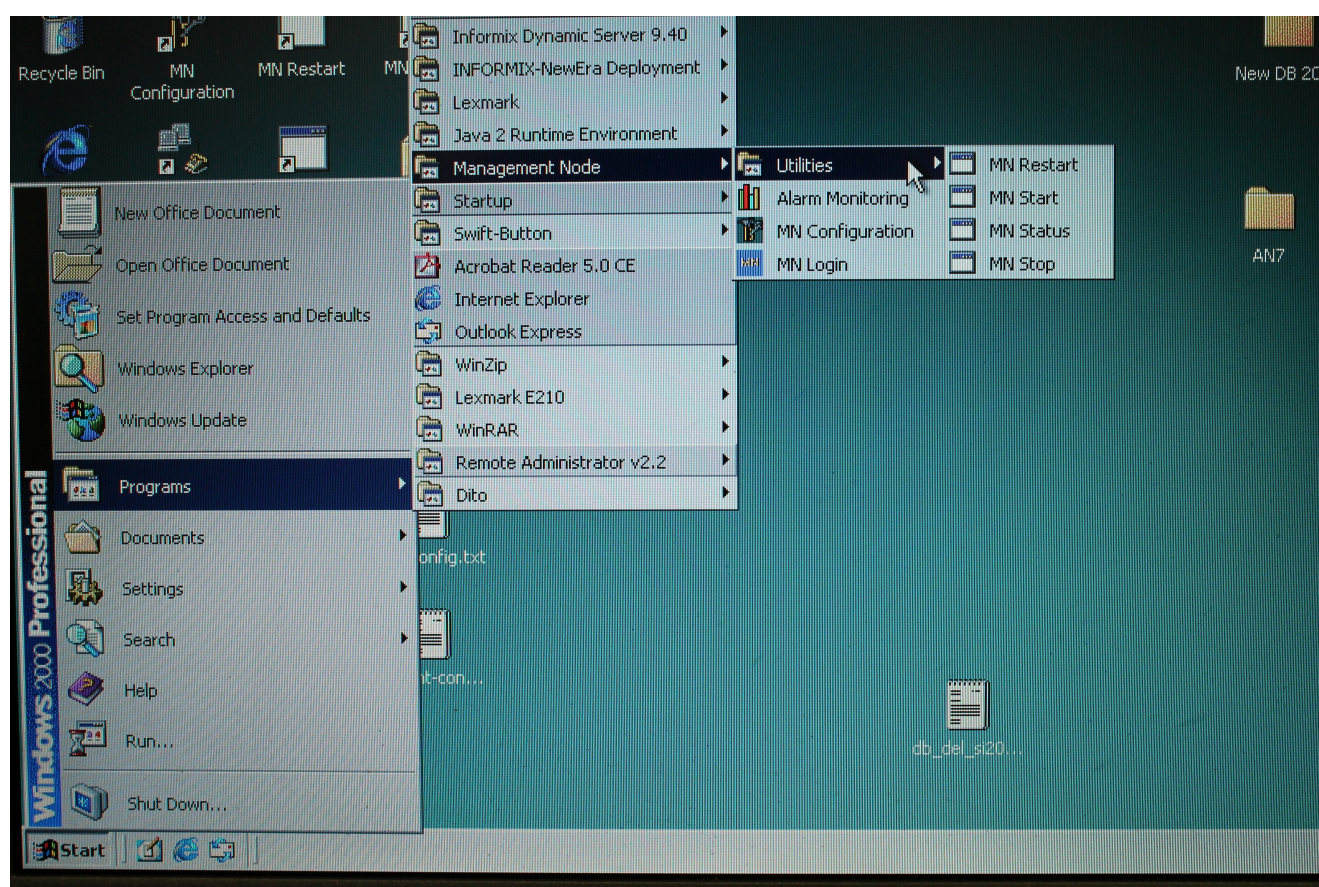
Recycle Bin
MN Configuration
MN Restart
MN
New DB 20
AN7

Informix Dynamic Server 9.40
INFORMIX-NewEra Deployment
Lexmark
Java 2 Runtime Environment
Management Node
Startup
Swift-Button
Acrobat Reader 5.0 CE
Internet Explorer
Outlook Express
WinZip
Lexmark E210
WinRAR
Remote Administrator v2.2
Dito

Utilities
Alarm Monitoring
MN Configuration
MN Login

MN Restart
MN Start
MN Status
MN Stop

New Office Document
Open Office Document
Set Program Access and Defaults
Windows Explorer
Windows Update
Programs
Documents
Settings
Search
Help
Run...
Shut Down...

Windows 2000 Professional

onfig.txt
t-con...
db_del_si20...

Start